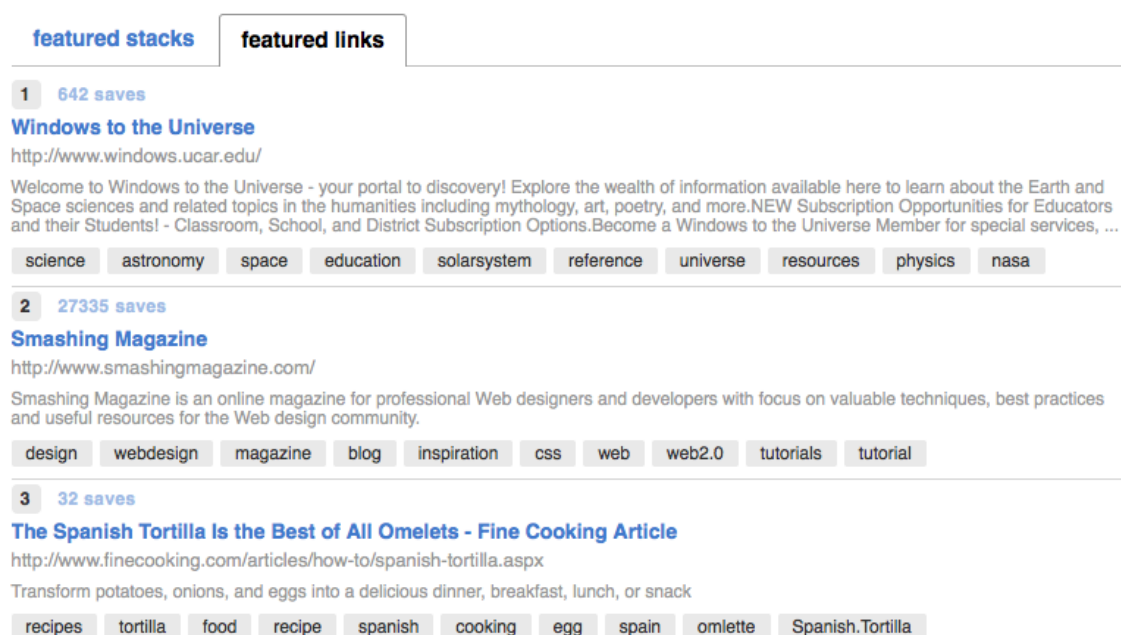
featured stacks featured links

1 642 saves

Windows to the Universe

http://www.windows.ucar.edu/

Welcome to Windows to the Universe - your portal to discovery! Explore the wealth of information available here to learn about the Earth and Space sciences and related topics in the humanities including mythology, art, poetry, and more.NEW Subscription Opportunities for Educators and their Students! - Classroom, School, and District Subscription Options.Become a Windows to the Universe Member for special services, ...

science astronomy space education solarsystem reference universe resources physics nasa

2 27335 saves

Smashing Magazine

http://www.smashingmagazine.com/

Smashing Magazine is an online magazine for professional Web designers and developers with focus on valuable techniques, best practices and useful resources for the Web design community.

design webdesign magazine blog inspiration css web web2.0 tutorials tutorial

3 32 saves

The Spanish Tortilla Is the Best of All Omelets - Fine Cooking Article

http://www.finecooking.com/articles/how-to/spanish-tortilla.aspx

Transform potatoes, onions, and eggs into a delicious dinner, breakfast, lunch, or snack

recipes tortilla food recipe spanish cooking egg spain omlette Spanish.Tortilla